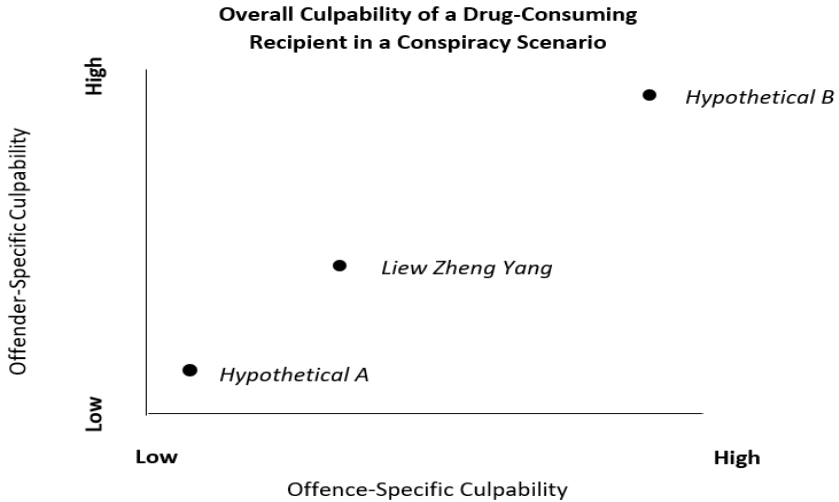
Overall Culpability of a Drug-Consuming Recipient in a Conspiracy Scenario

High

Offender-Specific Culpability

Low

Hypothetical B

Liew Zheng Yang

Hypothetical A

Low

High

Offence-Specific Culpability